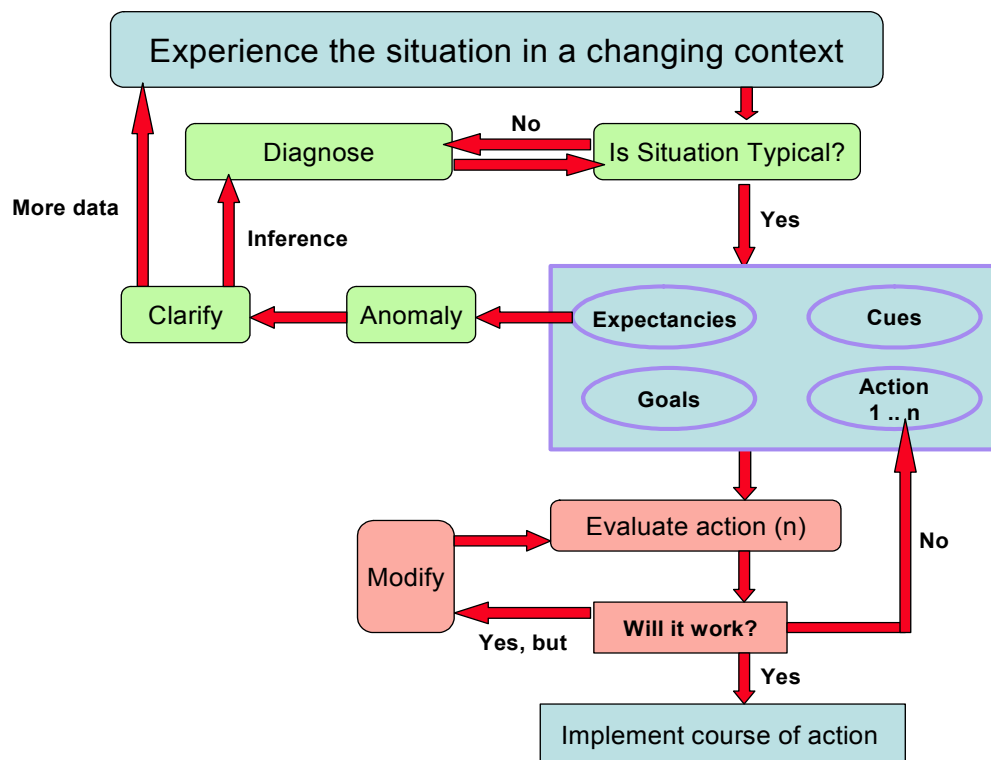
Experience the situation in a changing context

No

Diagnose

Is Situation Typical?

More data

Yes

Inference

Clarify

Anomaly

Expectancies

Cues

Goals

Action 1 .. n

Evaluate action (n)

No

Modify

Will it work?

Yes, but

Yes

Implement course of action